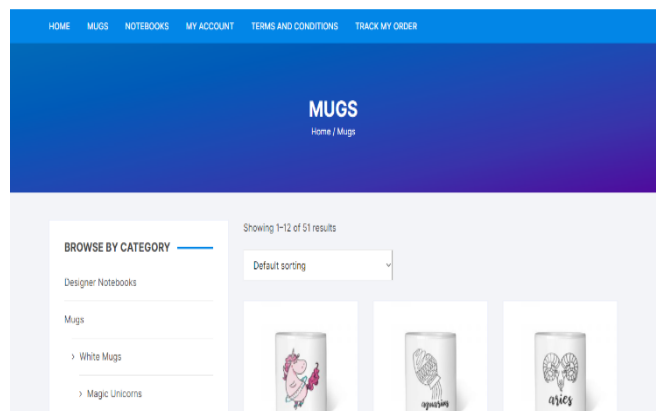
HOME MUGS NOTEBOOKS MY ACCOUNT TERMS AND CONDITIONS TRACK MY ORDER

MUGS

Home / Mugs

BROWSE BY CATEGORY

Designer Notebooks

Mugs

› White Mugs

› Magic Unicorns

Showing 1–12 of 51 results

Default sorting

aquarius

aries